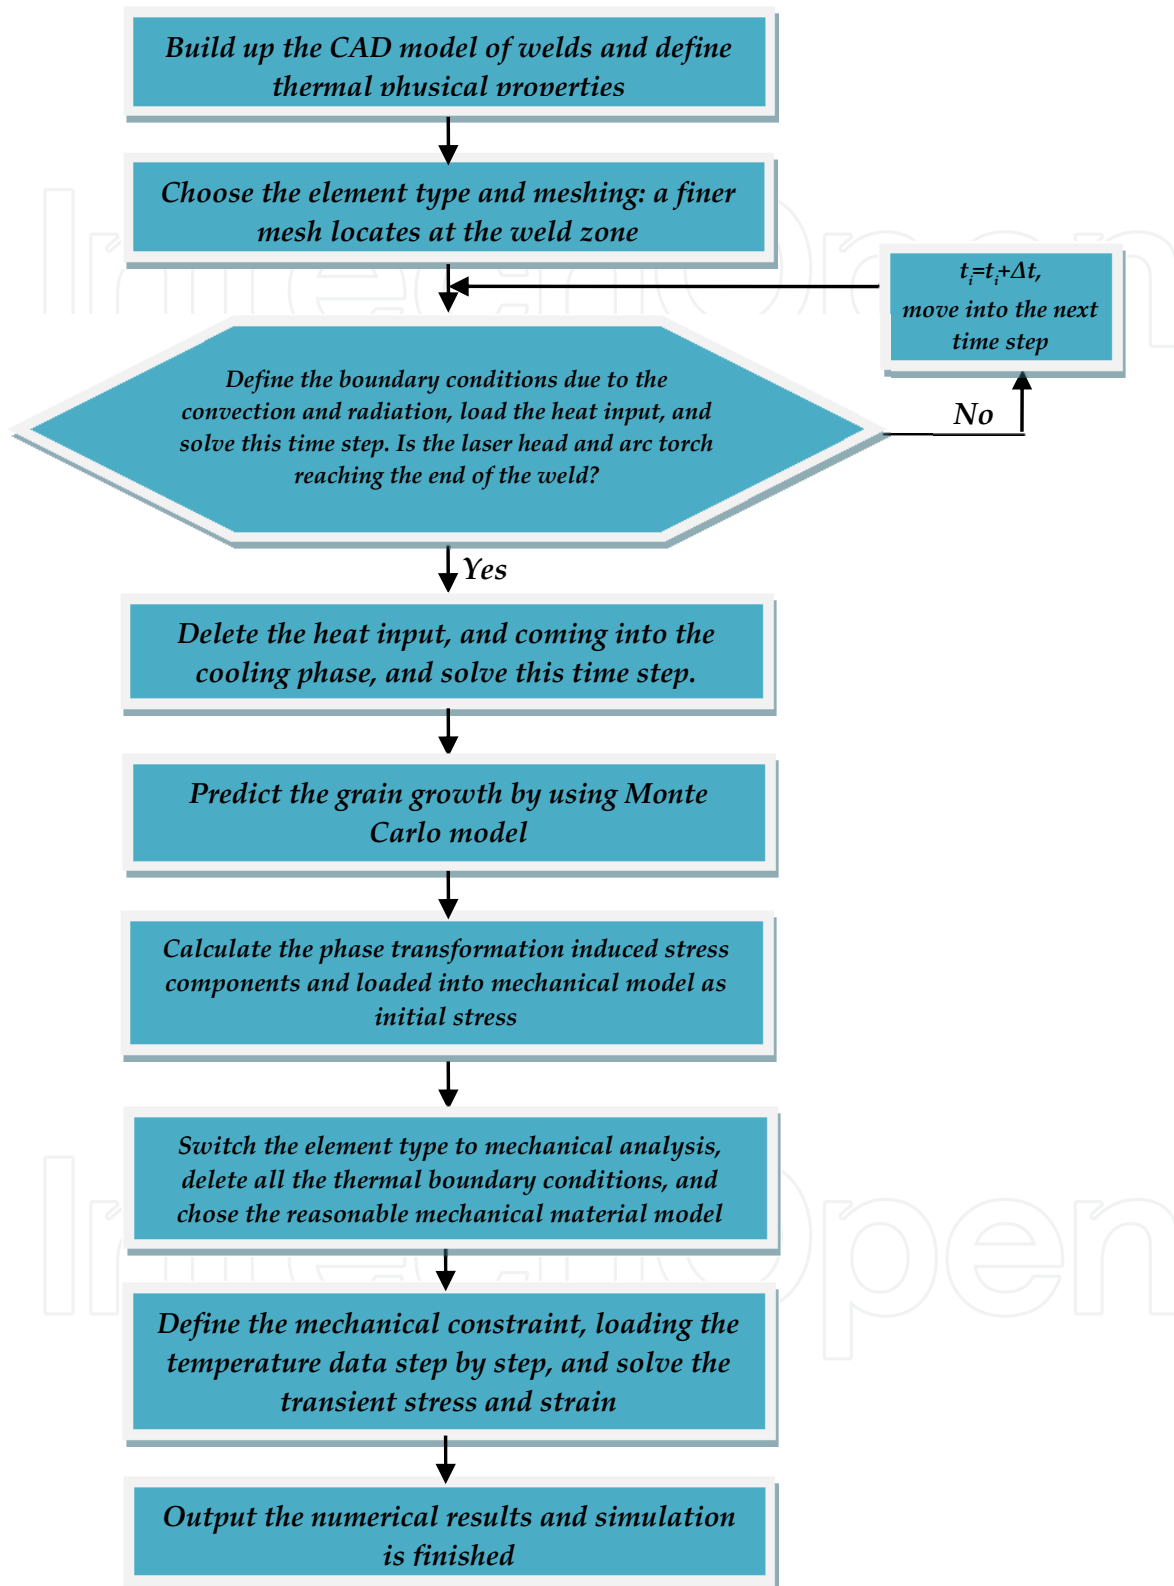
Build up the CAD model of welds and define thermal physical properties

Choose the element type and meshing: a finer mesh locates at the weld zone

$t_i=t_i+\Delta t$, move into the next time step

Define the boundary conditions due to the convection and radiation, load the heat input, and solve this time step. Is the laser head and arc torch reaching the end of the weld?

No

Yes

Delete the heat input, and coming into the cooling phase, and solve this time step.

Predict the grain growth by using Monte Carlo model

Calculate the phase transformation induced stress components and loaded into mechanical model as initial stress

Switch the element type to mechanical analysis, delete all the thermal boundary conditions, and chose the reasonable mechanical material model

Define the mechanical constraint, loading the temperature data step by step, and solve the transient stress and strain

Output the numerical results and simulation is finished

IntechOpen

IntechOpen